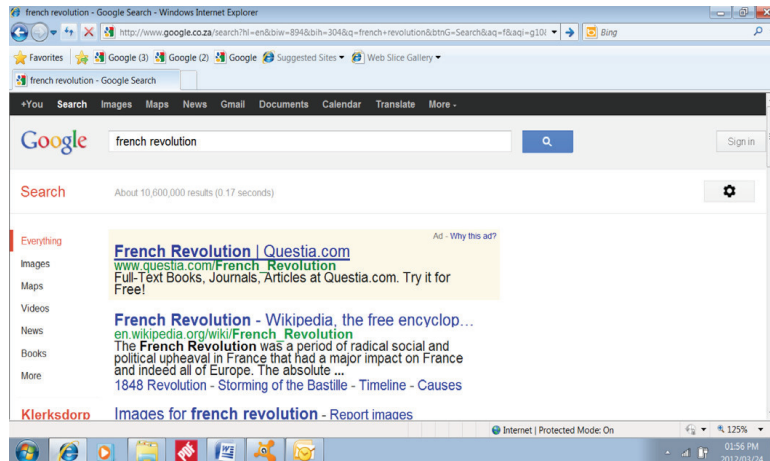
french revolution - Google Search - Windows Internet Explorer

http://www.google.co.za/search?hl=en&biw=894&bih=304&q=french+revolution&btnG=Search&aq=f&aqi=g10( Bing

Favorites Google (3) Google (2) Google Suggested Sites ▾ Web Slice Gallery ▾

french revolution - Google Search

+You Search Images Maps News Gmail Documents Calendar Translate More -

Google french revolution Sign in

Search About 10,600,000 results (0.17 seconds)

Everything
Images
Maps
Videos
News
Books
More

Klerksdorp

Ad - Why this ad?
French Revolution | Questia.com
www.questia.com/French_Revolution
Full-Text Books, Journals, Articles at Questia.com. Try it for Free!

French Revolution - Wikipedia, the free encyclop...
en.wikipedia.org/wiki/French_Revolution
The French Revolution was a period of radical social and political upheaval in France that had a major impact on France and indeed all of Europe. The absolute ...
1848 Revolution - Storming of the Bastille - Timeline - Causes

Images for french revolution - Report images

Internet | Protected Mode: On 125%

01:56 PM
2012/03/24